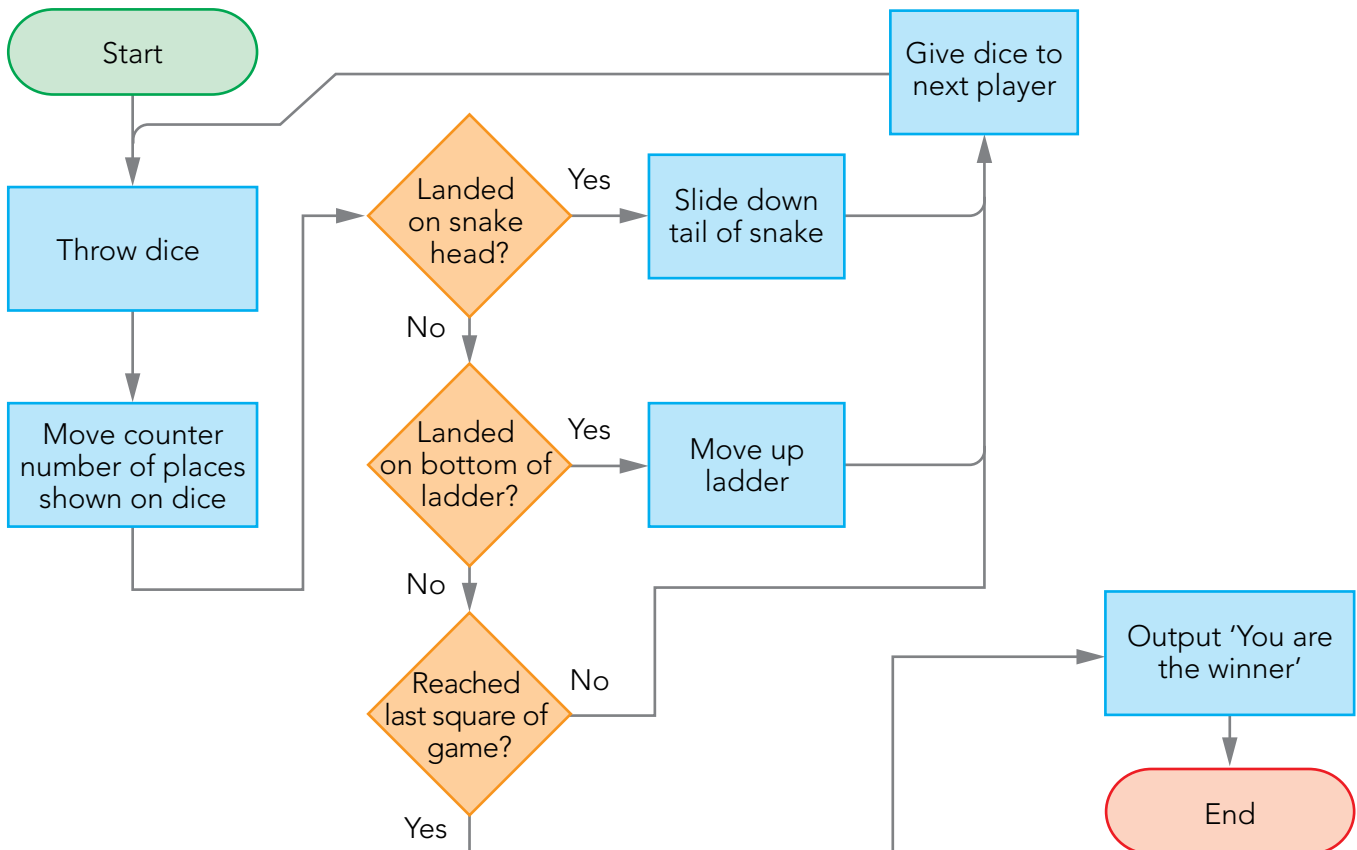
Start

Throw dice

Move counter number of places shown on dice

Landed on snake head?

Yes

Slide down tail of snake

No

Landed on bottom of ladder?

Yes

Move up ladder

No

Reached last square of game?

No

Yes

Give dice to next player

Output ‘You are the winner’

End